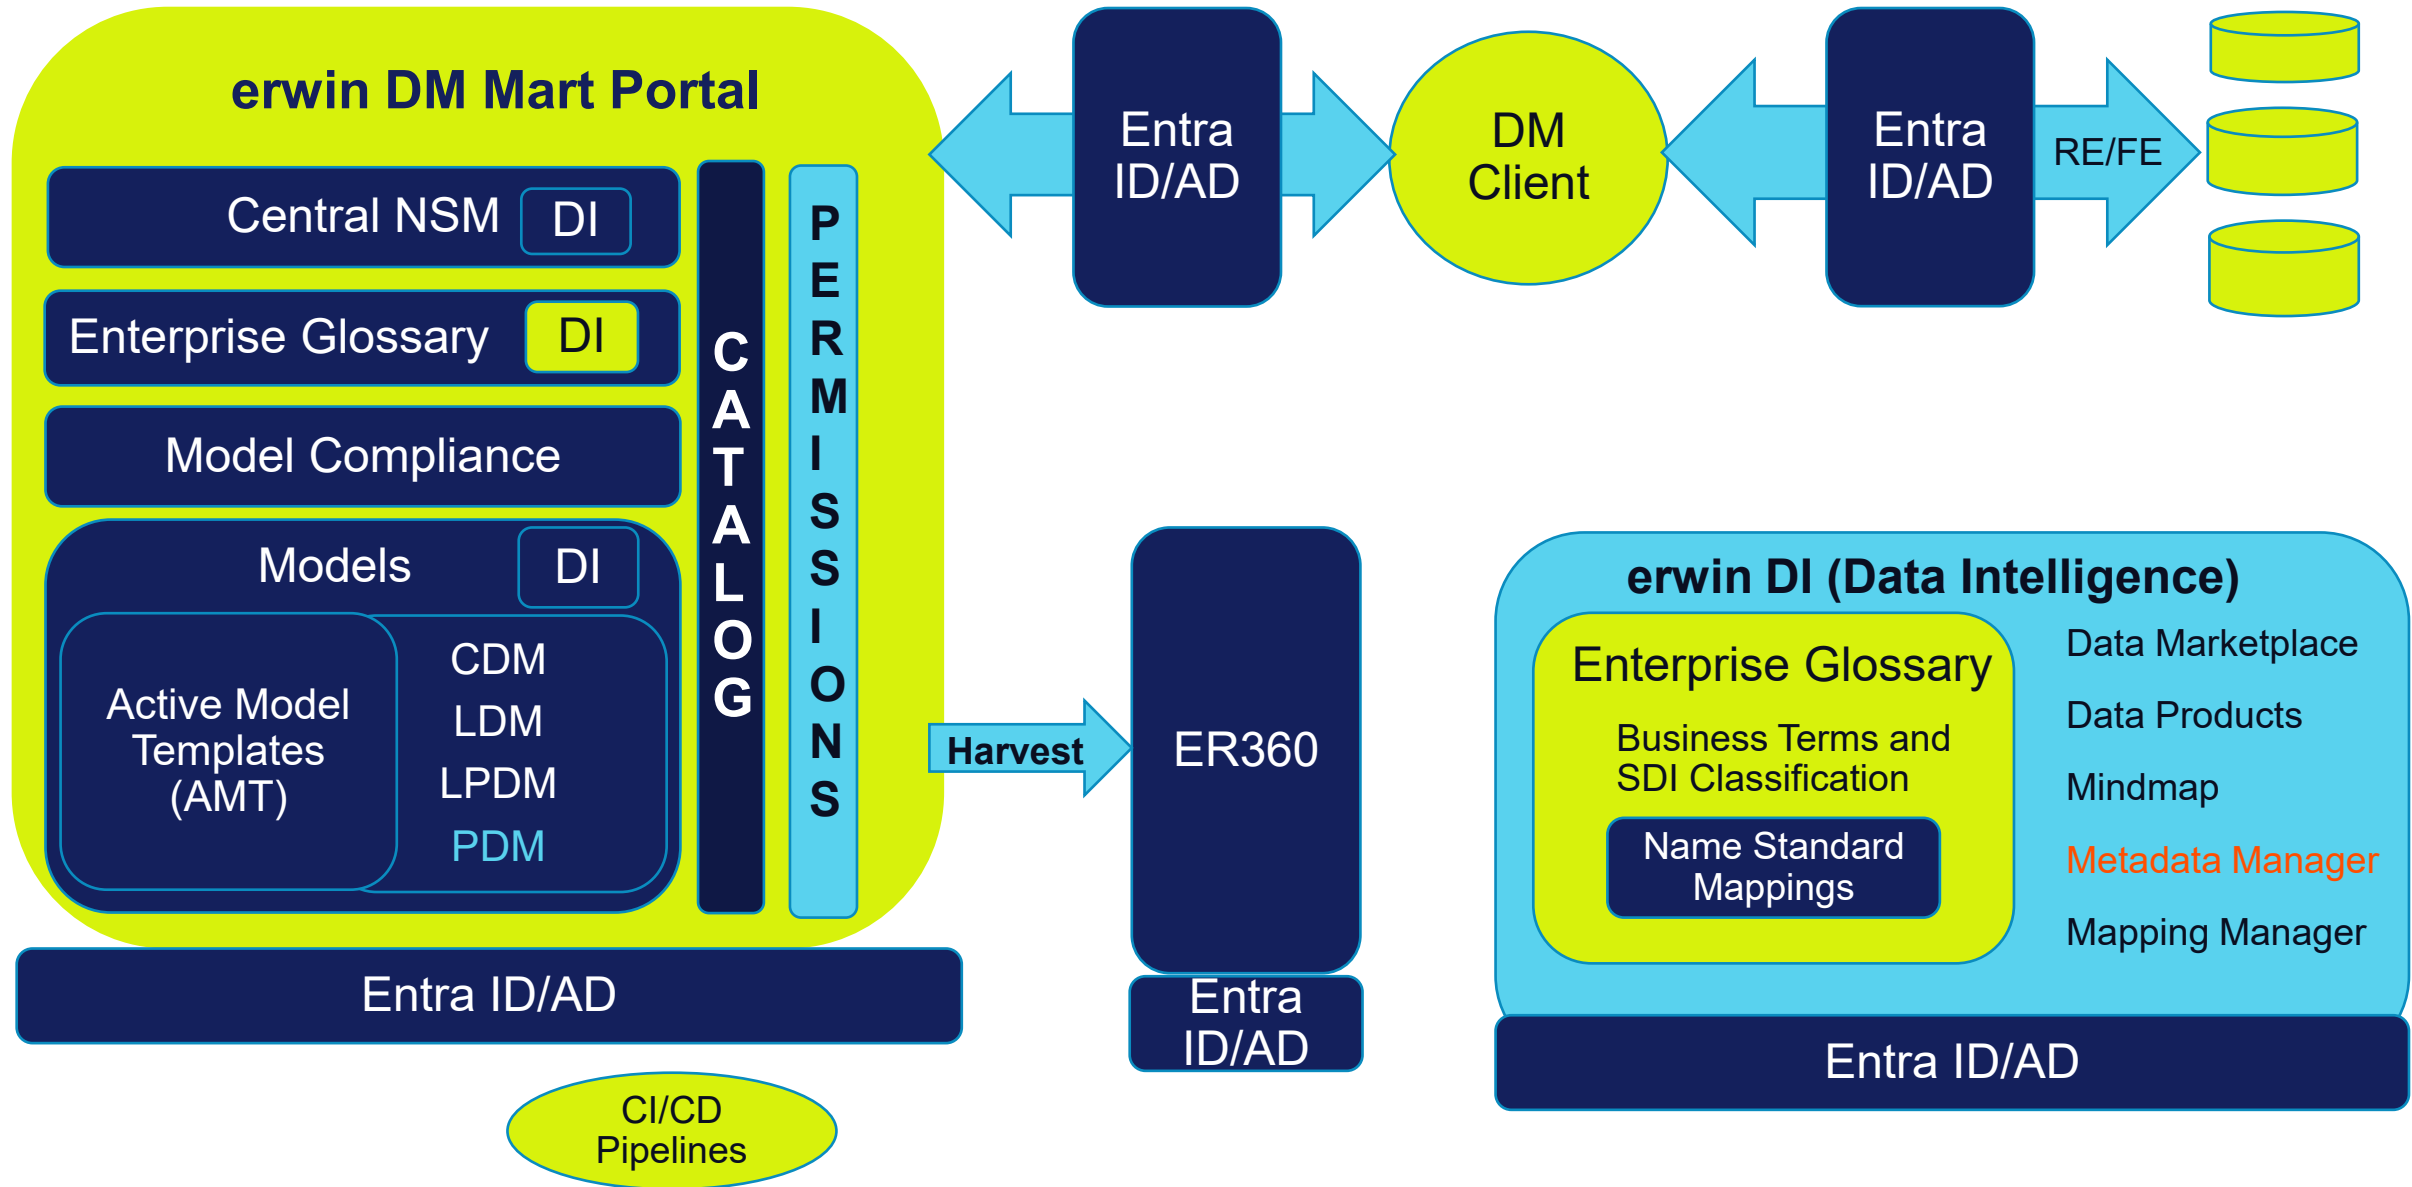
erwin DM Mart Portal

Central NSM DI

Enterprise Glossary DI

Model Compliance

Models DI

Active Model Templates (AMT)

CDM
LDM
LPDM
PDM

CATALOG

PERMISSIONS

Entra ID/AD

Entra ID/AD

DM Client

Entra ID/AD

RE/FE

Harvest

ER360

Entra ID/AD

erwin DI (Data Intelligence)

Enterprise Glossary

Business Terms and SDI Classification

Name Standard Mappings

Data Marketplace

Data Products

Mindmap

Metadata Manager

Mapping Manager

Entra ID/AD

CI/CD Pipelines